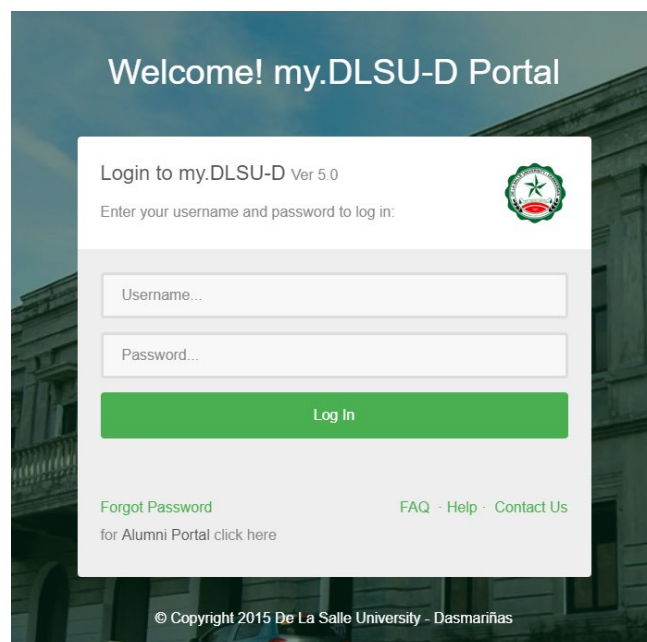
Welcome! my.DLSU-D Portal

Login to my.DLSU-D Ver 5.0

Enter your username and password to log in:

Username...

Password...

Log In

Forgot Password

FAQ · Help · Contact Us

for Alumni Portal click here

© Copyright 2015 De La Salle University - Dasmariñas